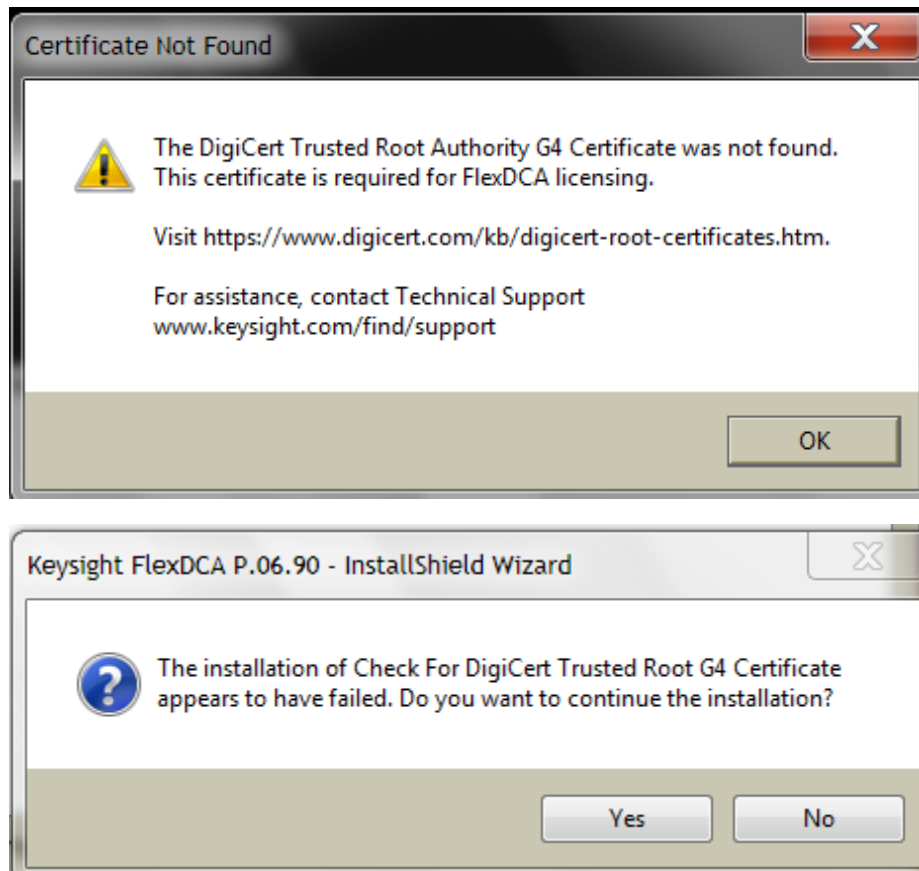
Certificate Not Found

The DigiCert Trusted Root Authority G4 Certificate was not found. This certificate is required for FlexDCA licensing.

Visit https://www.digicert.com/kb/digicert-root-certificates.htm.

For assistance, contact Technical Support
www.keysight.com/find/support

OK

Keysight FlexDCA P.06.90 - InstallShield Wizard

The installation of Check For DigiCert Trusted Root G4 Certificate appears to have failed. Do you want to continue the installation?

Yes

No